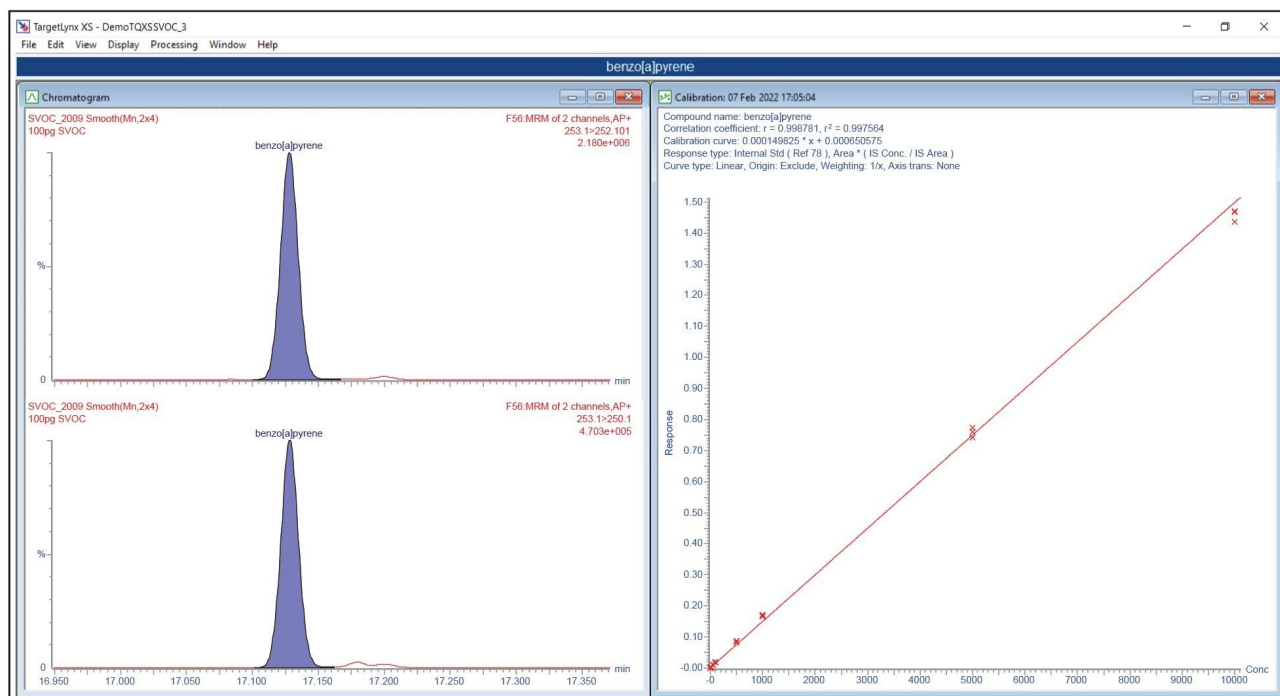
TargetLynx XS - DemoTQXSSVOC_3

File Edit View Display Processing Window Help

benzo[a]pyrene

Chromatogram

SVOC_2009 Smooth(Mn,2x4)
100pg SVOC

F56:MRM of 2 channels,AP+
253.1>252.101
2.180e+006

benzo[a]pyrene

%

0

min

SVOC_2009 Smooth(Mn,2x4)
100pg SVOC

F56:MRM of 2 channels,AP+
253.1>250.1
4.703e+005

benzo[a]pyrene

%

0

min

16.950 17.000 17.050 17.100 17.150 17.200 17.250 17.300 17.350

Calibration: 07 Feb 2022 17:05:04

Compound name: benzo[a]pyrene
Correlation coefficient: r = 0.998781, r² = 0.997564
Calibration curve: 0.000149825 * x + 0.000650575
Response type: Internal Std ( Ref 78 ), Area * ( IS Conc. / IS Area )
Curve type: Linear, Origin: Exclude, Weighting: 1/x, Axis trans: None

1.50
1.40
1.30
1.20
1.10
1.00
0.90
0.80
0.70
0.60
0.50
0.40
0.30
0.20
0.10
-0.00

Response

0 1000 2000 3000 4000 5000 6000 7000 8000 9000 10000

Conc